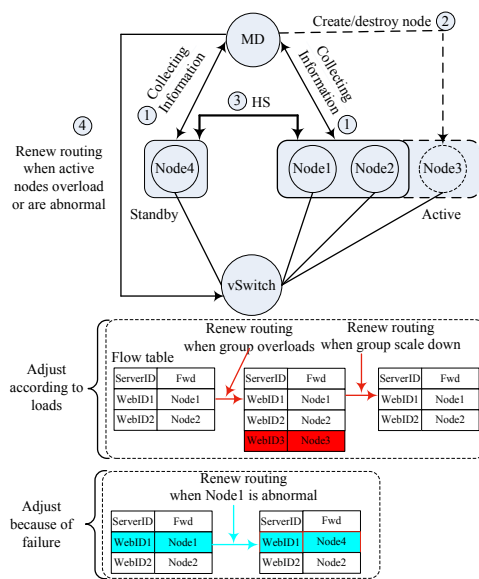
MD

Create/destroy node

2

1

Collecting Information

Collecting Information

1

3 HS

4

Renew routing when active nodes overload or are abnormal

Node4

Node1

Node2

Node3

Standby

Active

vSwitch

Adjust according to loads

Flow table

Renew routing when group overloads

Renew routing when group scale down

| ServerID | Fwd |
|---|---|
| WebID1 | Node1 |
| WebID2 | Node2 |

| ServerID | Fwd |
|---|---|
| WebID1 | Node1 |
| WebID2 | Node2 |
| WebID3 | Node3 |

| ServerID | Fwd |
|---|---|
| WebID1 | Node1 |
| WebID2 | Node2 |

Adjust because of failure

Renew routing when Node1 is abnormal

| ServerID | Fwd |
|---|---|
| WebID1 | Node1 |
| WebID2 | Node2 |

| ServerID | Fwd |
|---|---|
| WebID1 | Node4 |
| WebID2 | Node2 |